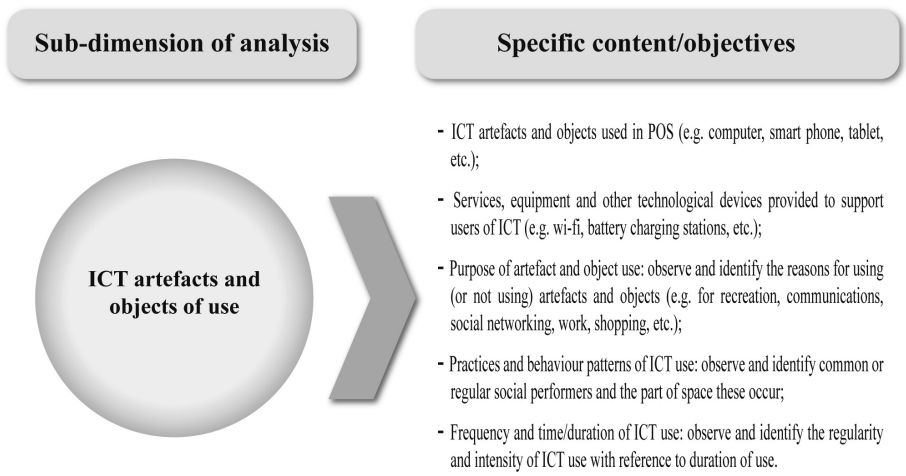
Sub-dimension of analysis

Specific content/objectives

ICT artefacts and objects of use

- ICT artefacts and objects used in POS (e.g. computer, smart phone, tablet, etc.);

- Services, equipment and other technological devices provided to support users of ICT (e.g. wi-fi, battery charging stations, etc.);

- Purpose of artefact and object use: observe and identify the reasons for using (or not using) artefacts and objects (e.g. for recreation, communications, social networking, work, shopping, etc.);

- Practices and behaviour patterns of ICT use: observe and identify common or regular social performers and the part of space these occur;

- Frequency and time/duration of ICT use: observe and identify the regularity and intensity of ICT use with reference to duration of use.